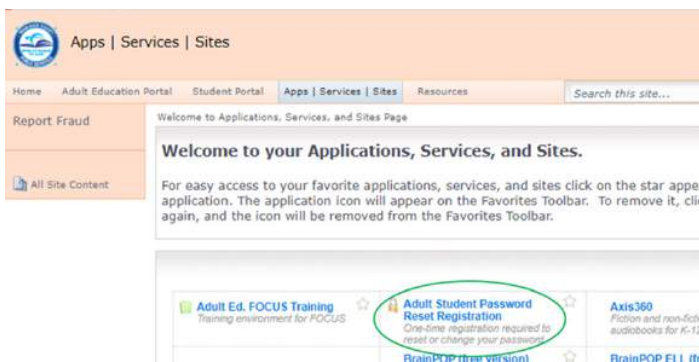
Apps | Services | Sites

Home Adult Education Portal Student Portal Apps | Services | Sites Resources Search this site...

Report Fraud

All Site Content

Welcome to Applications, Services, and Sites Page

Welcome to your Applications, Services, and Sites.

For easy access to your favorite applications, services, and sites click on the star appe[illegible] application. The application icon will appear on the Favorites Toolbar. To remove it, cli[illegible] again, and the icon will be removed from the Favorites Toolbar.

Adult Ed. FOCUS Training
Training environment for FOCUS

Adult Student Password Reset Registration
One-time registration required to reset or change your password

Axis360
Fiction and non-ficti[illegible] audiobooks for K-1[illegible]

BrainPOP (free version)

BrainPOP ELL (f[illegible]